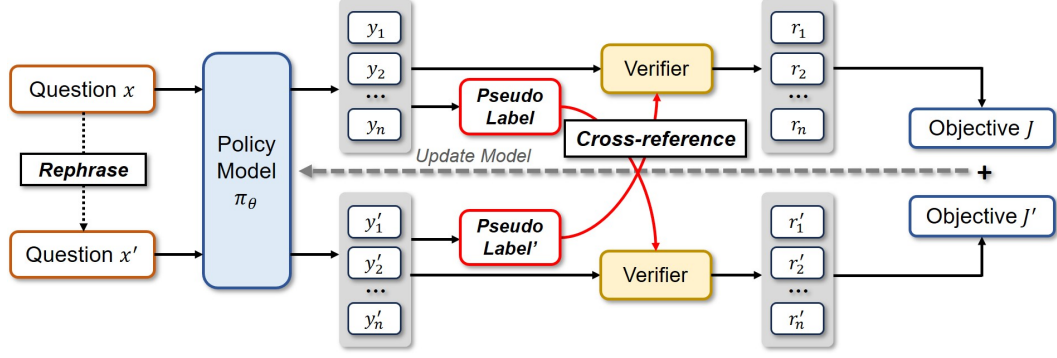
Question $x$

Rephrase

Question $x'$

Policy Model $\pi_\theta$

$y_1$
$y_2$
...
$y_n$

$y'_1$
$y'_2$
...
$y'_n$

Pseudo Label

Pseudo Label'

Cross-reference

Update Model

Verifier

Verifier

$r_1$
$r_2$
...
$r_n$

$r'_1$
$r'_2$
...
$r'_n$

Objective $J$

+

Objective $J'$